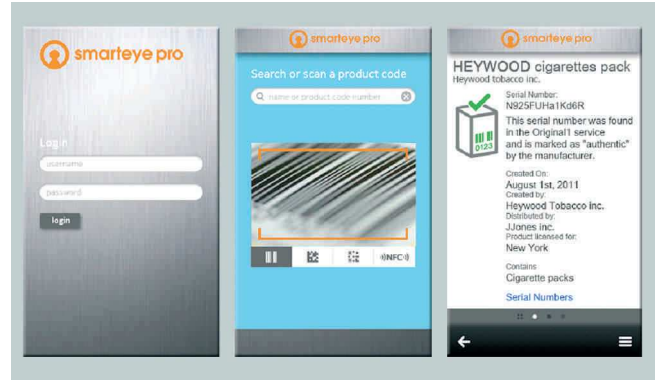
smarteye pro

Login

username

password

login

smarteye pro

Search or scan a product code

name or product code number

NFC

smarteye pro

HEYWOOD cigarettes pack
Heywood tobacco inc.

0123

Serial Number:
N925FUHa1Kd6R

This serial number was found in the Original1 service and is marked as "authentic" by the manufacturer.

Created On:
August 1st, 2011
Created by:
Heywood Tobacco inc.
Distributed by:
JJones inc.
Product licensed for:
New York

Contains
Cigarette packs

Serial Numbers